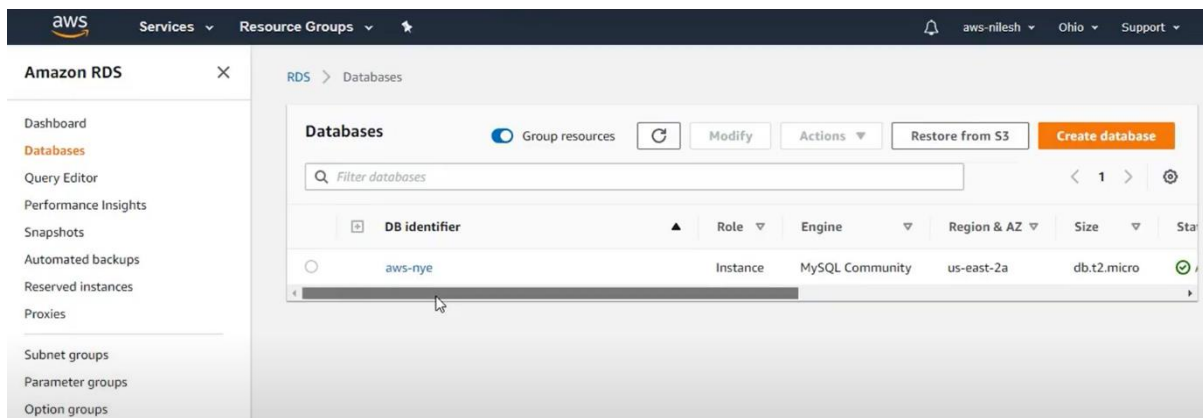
aws Services Resource Groups aws-nilesh Ohio Support

Amazon RDS

Dashboard
Databases
Query Editor
Performance Insights
Snapshots
Automated backups
Reserved instances
Proxies

Subnet groups
Parameter groups
Option groups

RDS > Databases

Databases Group resources Modify Actions Restore from S3 Create database

Filter databases 1

| DB identifier | Role | Engine | Region & AZ | Size | Sta |
|---|---|---|---|---|---|
| aws-nye | Instance | MySQL Community | us-east-2a | db.t2.micro | |